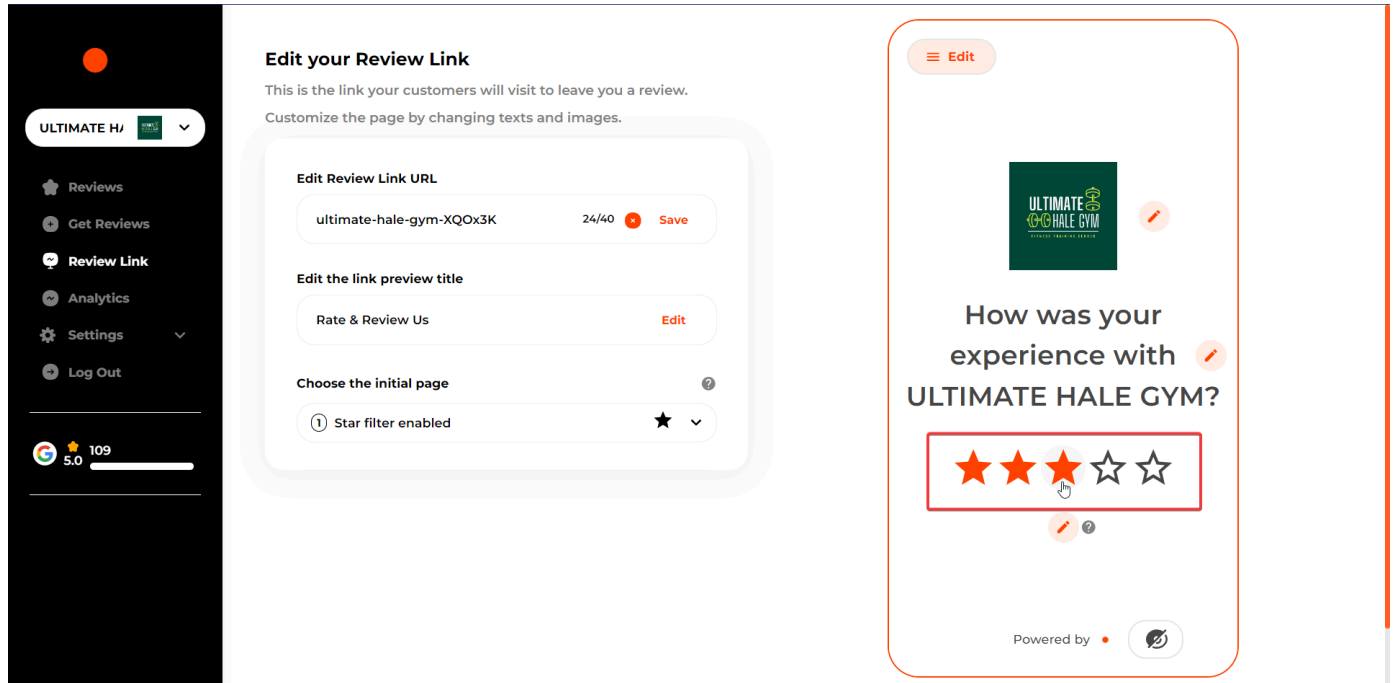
ULTIMATE HA

Reviews
Get Reviews
Review Link
Analytics
Settings
Log Out

5.0 109

Edit your Review Link

This is the link your customers will visit to leave you a review.

Customize the page by changing texts and images.

Edit Review Link URL

ultimate-hale-gym-XQOx3K 24/40 Save

Edit the link preview title

Rate & Review Us Edit

Choose the initial page

1 Star filter enabled

Edit

ULTIMATE HALE GYM
FITNESS TRAINING CENTER

How was your experience with ULTIMATE HALE GYM?

Powered by